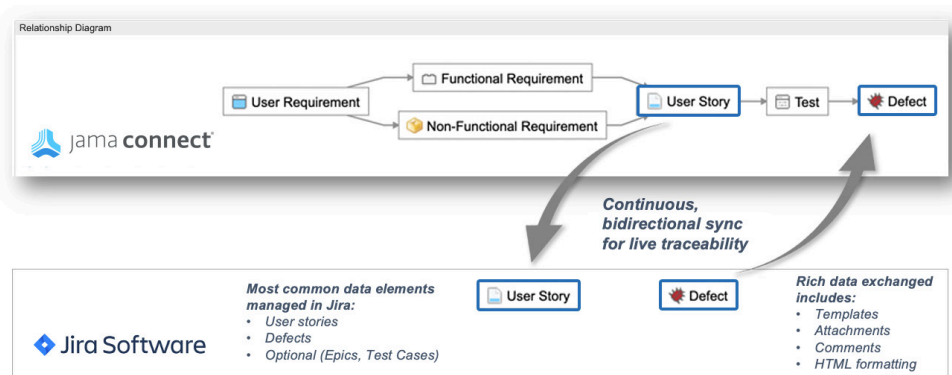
Relationship Diagram

User Requirement

Functional Requirement

Non-Functional Requirement

User Story

Test

Defect

jama connect

Continuous, bidirectional sync for live traceability

Most common data elements managed in Jira:
• User stories
• Defects
• Optional (Epics, Test Cases)

User Story

Defect

Rich data exchanged includes:
• Templates
• Attachments
• Comments
• HTML formatting

Jira Software